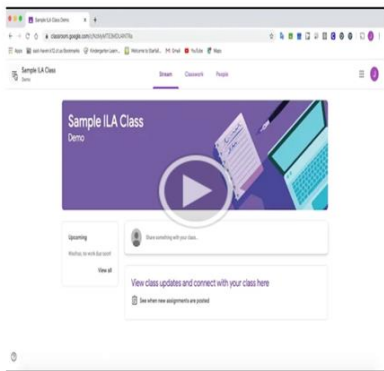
Sample ILA Class Demo

classroom.google.com/c/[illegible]

Apps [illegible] Kindergarten Learn... Welcome to Starfall... Gmail YouTube Maps

Sample ILA Class
Demo

Stream Classwork People

Sample ILA Class
Demo

Upcoming

Woohoo, no work due soon!

View all

Share something with your class...

View class updates and connect with your class here

See when new assignments are posted